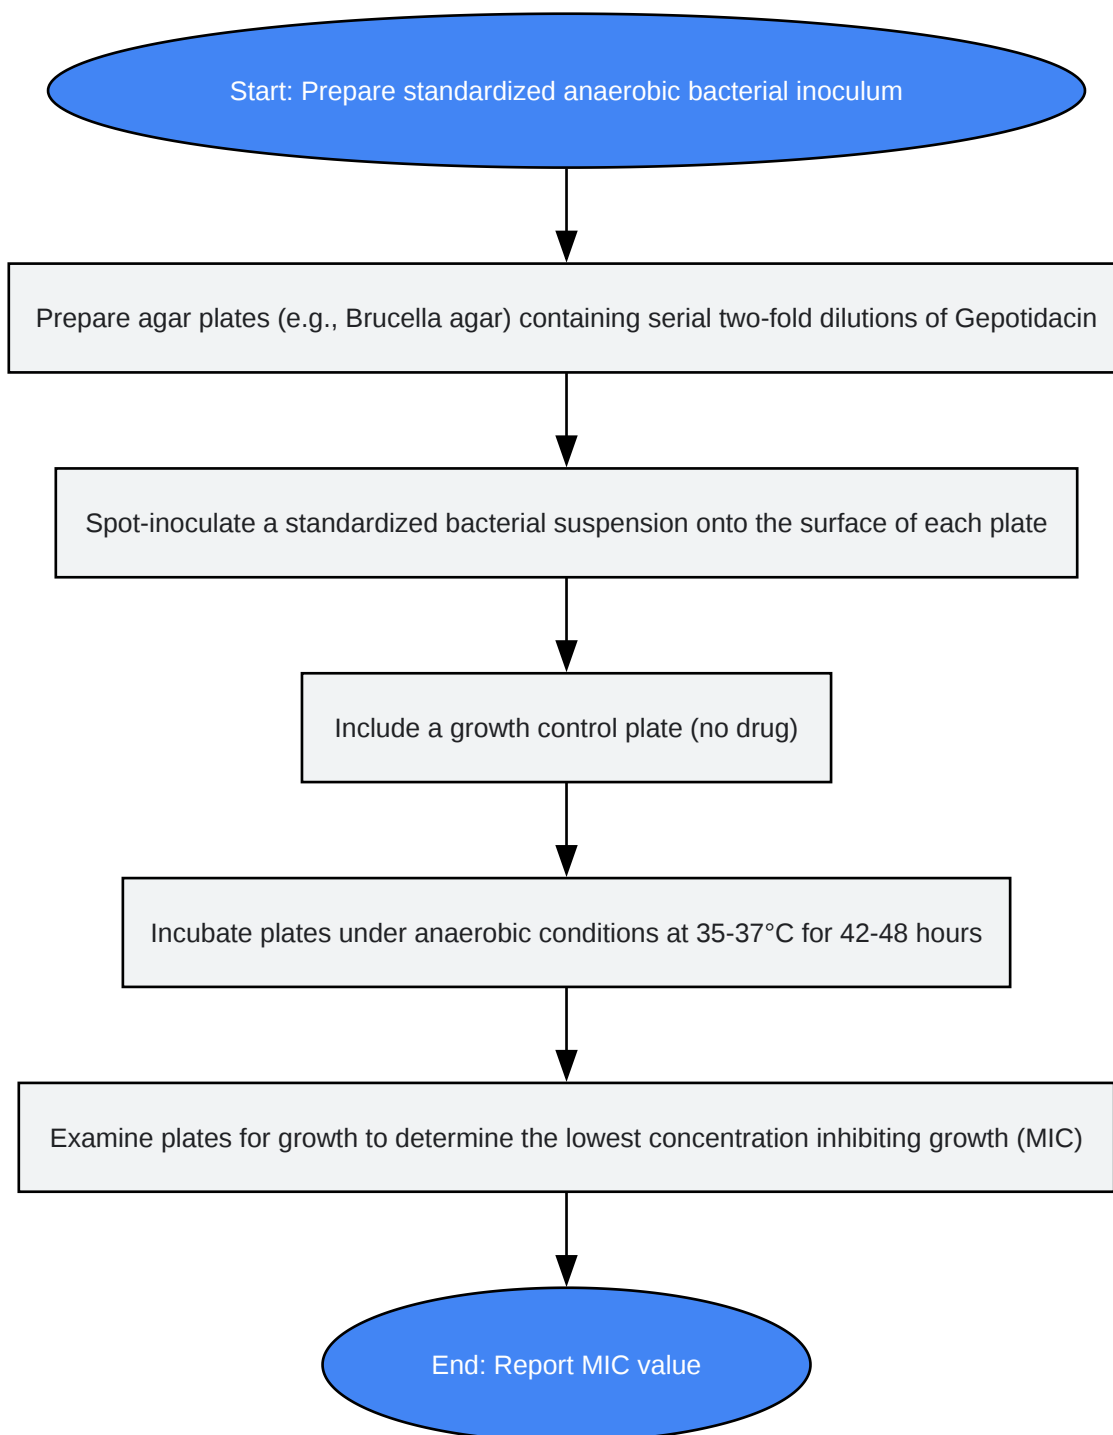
Start: Prepare standardized anaerobic bacterial inoculum

Prepare agar plates (e.g., Brucella agar) containing serial two-fold dilutions of Gepotidacin

Spot-inoculate a standardized bacterial suspension onto the surface of each plate

Include a growth control plate (no drug)

Incubate plates under anaerobic conditions at 35-37°C for 42-48 hours

Examine plates for growth to determine the lowest concentration inhibiting growth (MIC)

End: Report MIC value